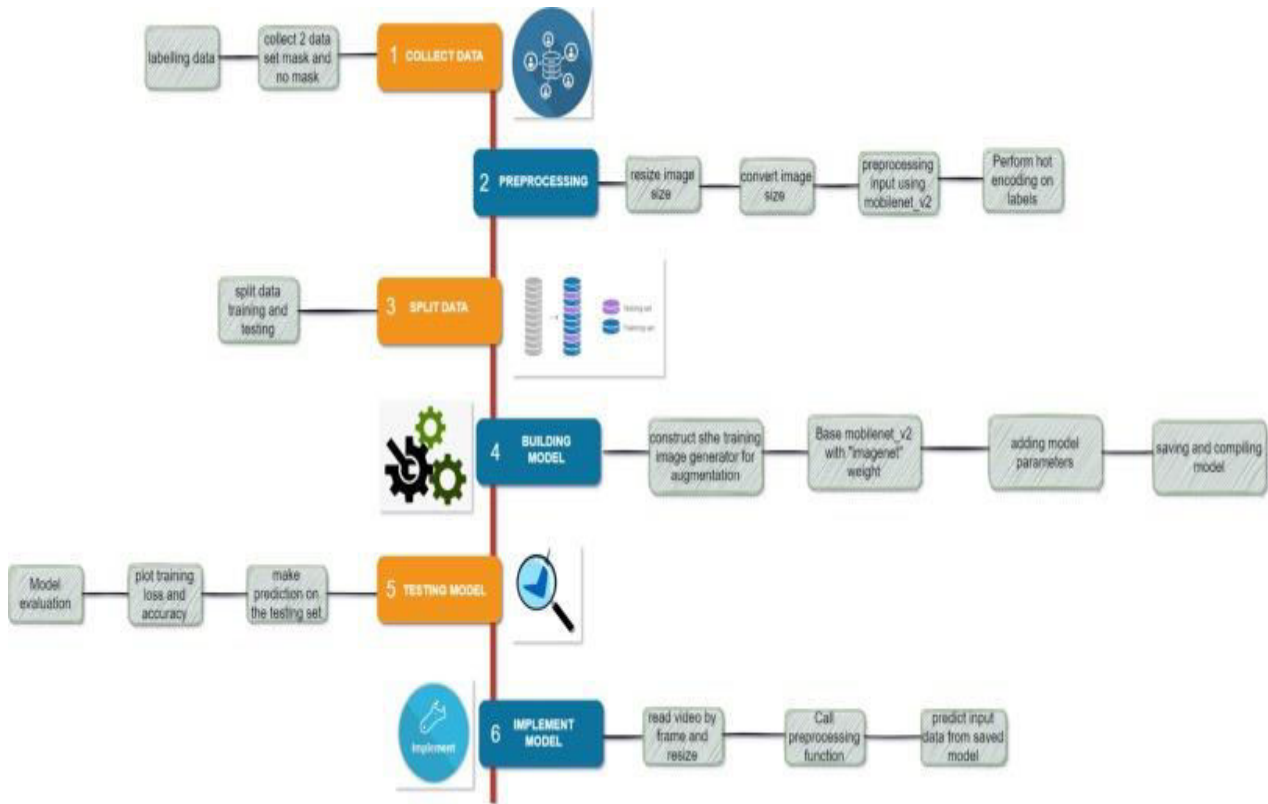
labelling data

collect 2 data set mask and no mask

1 COLLECT DATA

2 PREPROCESSING

resize image size

convert image size

preprocessing input using mobilenet_v2

Perform hot encoding on labels

split data training and testing

3 SPLIT DATA

Testing set

Training set

4 BUILDING MODEL

construct sthe training image generator for augmentation

Base mobilenet_v2 with "imagenet" weight

adding model parameters

saving and compiling model

Model evaluation

plot training loss and accuracy

make prediction on the testing set.

5 TESTING MODEL

Implement

6 IMPLEMENT MODEL

read video by frame and resize

Call preprocessing function

predict input data from saved model